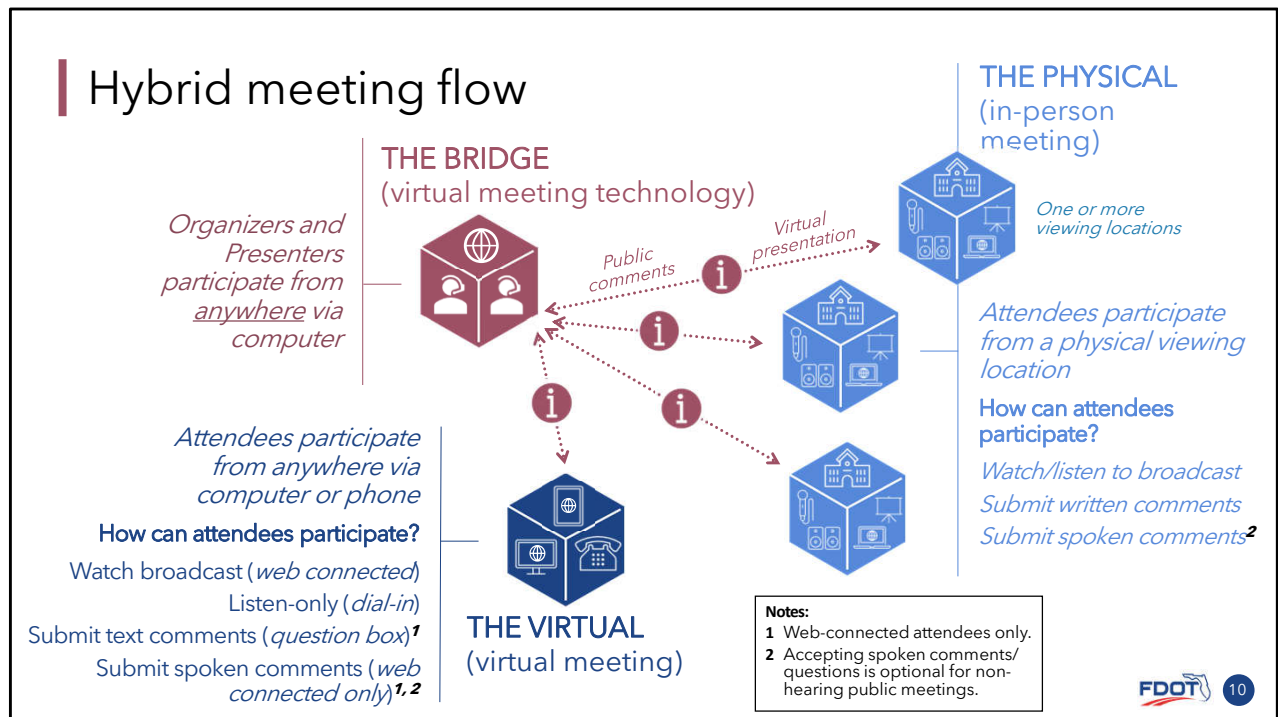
Hybrid meeting flow

THE BRIDGE
(virtual meeting technology)

Organizers and Presenters participate from anywhere via computer

Public comments

Virtual presentation

THE PHYSICAL
(in-person meeting)

One or more viewing locations

Attendees participate from a physical viewing location

How can attendees participate?

Watch/listen to broadcast

Submit written comments

Submit spoken comments$^{2}$

Attendees participate from anywhere via computer or phone

How can attendees participate?

Watch broadcast (web connected)

Listen-only (dial-in)

Submit text comments (question box)$^{1}$

Submit spoken comments (web connected only)$^{1, 2}$

THE VIRTUAL
(virtual meeting)

Notes:
1 Web-connected attendees only.
2 Accepting spoken comments/ questions is optional for non-hearing public meetings.

FDOT

10